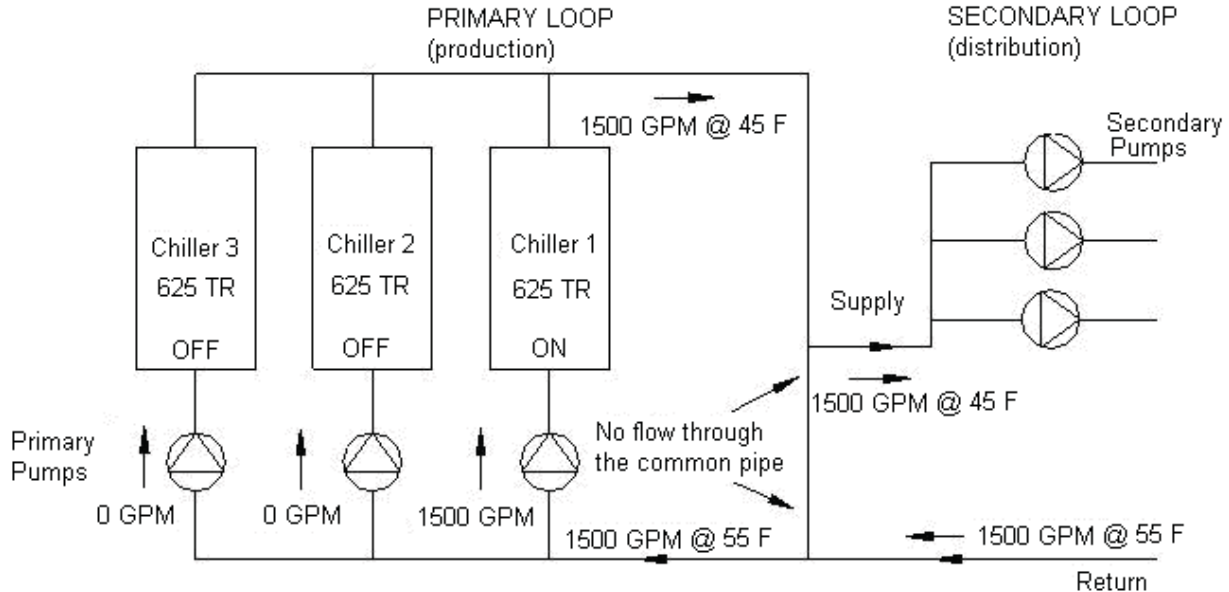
PRIMARY LOOP
(production)

SECONDARY LOOP
(distribution)

1500 GPM @ 45 F

Secondary Pumps

Chiller 3
625 TR
OFF

Chiller 2
625 TR
OFF

Chiller 1
625 TR
ON

Supply

1500 GPM @ 45 F

No flow through the common pipe

Primary Pumps

0 GPM

0 GPM

1500 GPM

1500 GPM @ 55 F

1500 GPM @ 55 F

Return